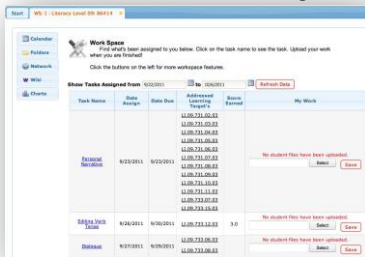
Start | WS: Literacy Level 09 86414

Calendar
Folders
Network
Wiki
Charts

Work Space
Find what's been assigned to you below. Click on the task name to see the task. Upload your work when you are finished!
Click the buttons on the left for more workspace features.

Show Tasks Assigned from 9/22/2011 to 10/6/2011 Refresh Data

| Task Name | Date Assign | Date Due | Addressed Learning Target's | Score Earned | My Work |
|---|---|---|---|---|---|
| Personal Narrative | 9/23/2011 | 9/23/2011 | LI.09.731.02.03 LI.09.731.03.03 LI.09.731.04.03 LI.09.731.05.03 LI.09.731.06.03 LI.09.731.07.03 LI.09.731.08.03 LI.09.731.09.03 LI.09.731.10.03 LI.09.731.11.03 LI.09.733.12.03 LI.09.733.15.03 | | No student files have been uploaded. Select Save |
| Editing Verb Tenses | 9/26/2011 | 9/30/2011 | LI.09.733.12.03 | 3.0 | No student files have been uploaded. Select Save |
| Dialogue | 9/27/2011 | 9/30/2011 | LI.09.733.06.03 LI.09.733.08.03 | | No student files have been uploaded. Select Save |